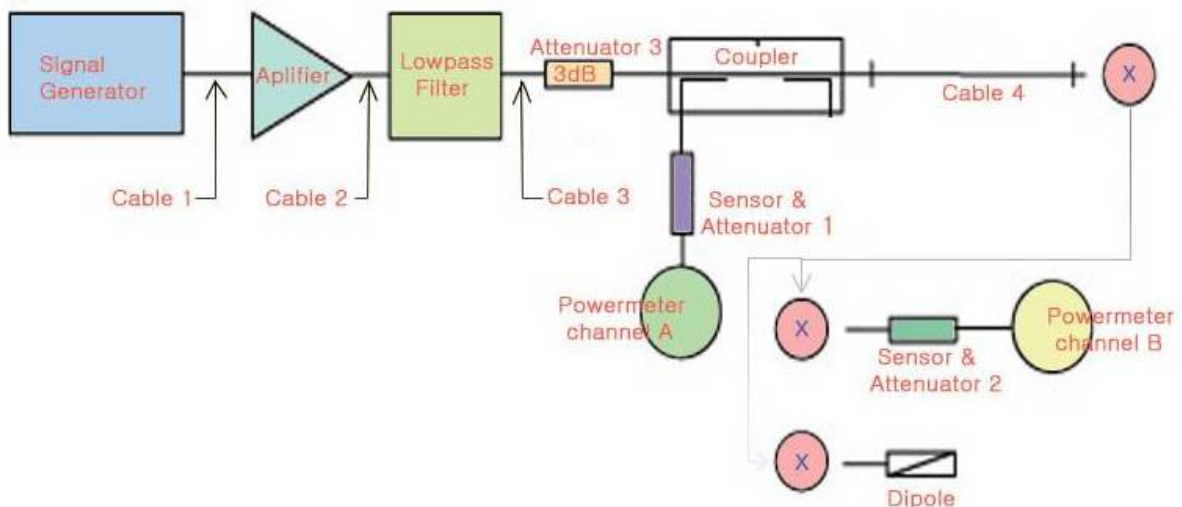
Signal Generator

Aplifier

Lowpass Filter

Attenuator 3

3dB

Coupler

Cable 4

X

Cable 1

Cable 2

Cable 3

Sensor & Attenuator 1

Powermeter channel A

X

Sensor & Attenuator 2

Powermeter channel B

X

Dipole